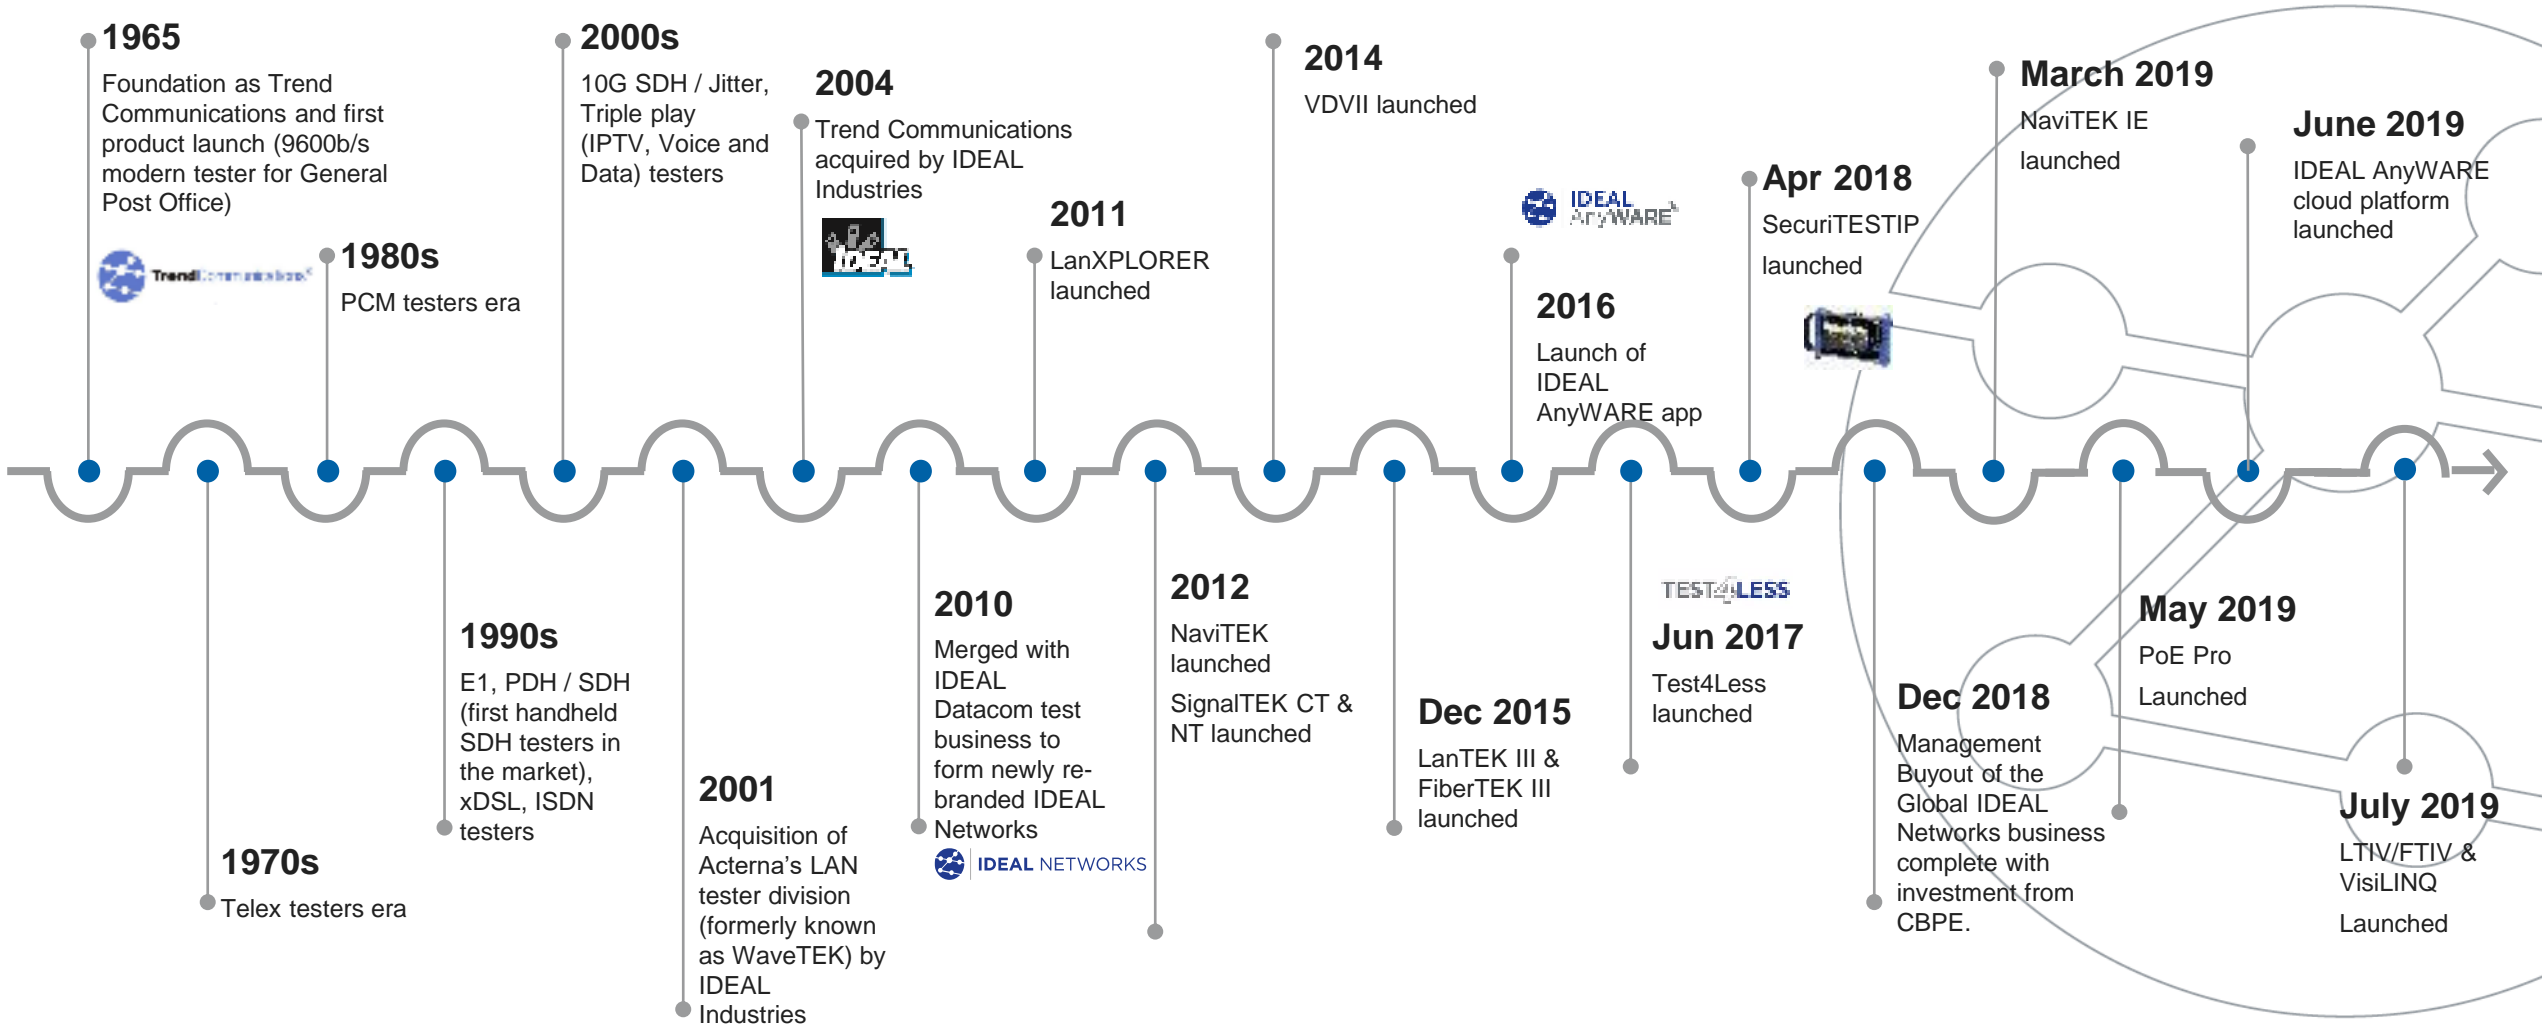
1965
Foundation as Trend Communications and first product launch (9600b/s modern tester for General Post Office)

Trend Communications

1980s
PCM testers era

2000s
10G SDH / Jitter, Triple play (IPTV, Voice and Data) testers

2004
Trend Communications acquired by IDEAL Industries

IDEAL

2011
LanXPLORER launched

2014
VDVII launched

IDEAL AnyWARE

2016
Launch of IDEAL AnyWARE app

Apr 2018
SecuriTESTIP launched

March 2019
NaviTEK IE launched

June 2019
IDEAL AnyWARE cloud platform launched

1970s
Telex testers era

1990s
E1, PDH / SDH (first handheld SDH testers in the market), xDSL, ISDN testers

2001
Acquisition of Acterna's LAN tester division (formerly known as WaveTEK) by IDEAL Industries

2010
Merged with IDEAL Datacom test business to form newly re-branded IDEAL Networks

IDEAL NETWORKS

2012
NaviTEK launched
SignalTEK CT & NT launched

Dec 2015
LanTEK III & FiberTEK III launched

TEST4LESS

Jun 2017
Test4Less launched

Dec 2018
Management Buyout of the Global IDEAL Networks business complete with investment from CBPE.

May 2019
PoE Pro
Launched

July 2019
LTIV/FTIV & VisiLINQ
Launched